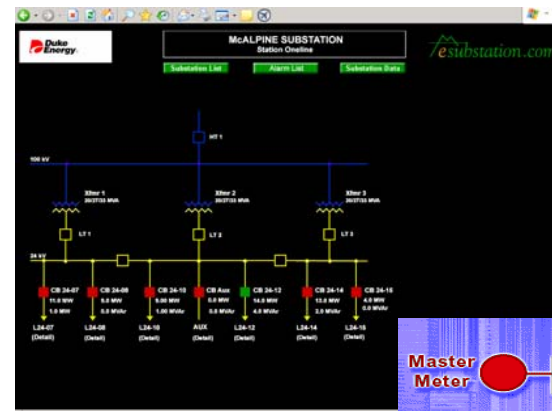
Duke Energy

McALPINE SUBSTATION
Station Oneline

esubstation.com

Substation List
Alarm List
Substation Data

HT 1

100 kV

Xfmr 1
20/27/33 MVA

Xfmr 2
20/27/33 MVA

Xfmr 3
20/27/33 MVA

LT 1
LT 2
LT 3

24 kV

CB 24-07
11.0 MW
1.0 MW

CB 24-08
5.0 MW
0.0 MVAr

CB 24-10
5.00 MW
1.00 MVAr

CB Aux
0.0 MW
0.0 MVAr

CB 24-12
14.0 MW
4.0 MVAr

CB 24-14
13.0 MW
2.0 MVAr

CB 24-15
4.0 MW
0.0 MVAr

L24-07
(Detail)

L24-08
(Detail)

L24-10
(Detail)

AUX
(Detail)

L24-12
(Detail)

L24-14
(Detail)

L24-15
(Detail)

Master Meter